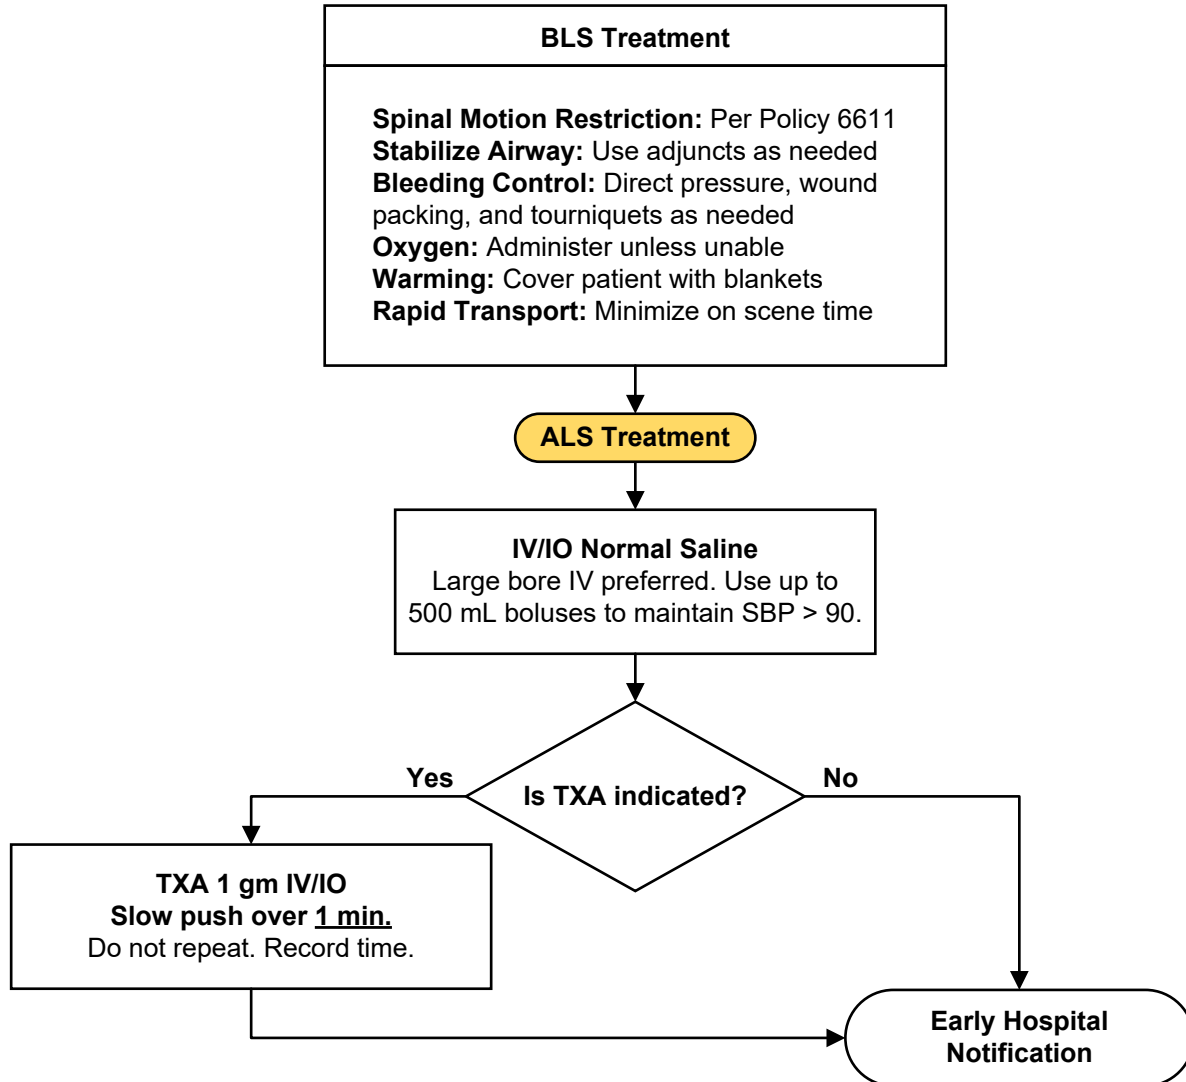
BLS Treatment

**Spinal Motion Restriction:** Per Policy 6611
**Stabilize Airway:** Use adjuncts as needed
**Bleeding Control:** Direct pressure, wound packing, and tourniquets as needed
**Oxygen:** Administer unless unable
**Warming:** Cover patient with blankets
**Rapid Transport:** Minimize on scene time

ALS Treatment

IV/IO Normal Saline
Large bore IV preferred. Use up to 500 mL boluses to maintain SBP > 90.

Is TXA indicated?

Yes

No

TXA 1 gm IV/IO
Slow push over 1 min.
Do not repeat. Record time.

Early Hospital Notification